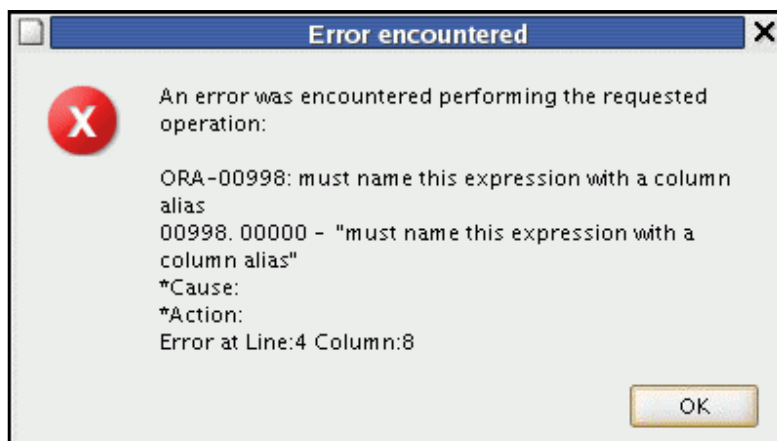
Error encountered

X

An error was encountered performing the requested operation:

ORA-00998: must name this expression with a column alias
00998. 00000 - "must name this expression with a column alias"
*Cause:
*Action:
Error at Line:4 Column:8

OK